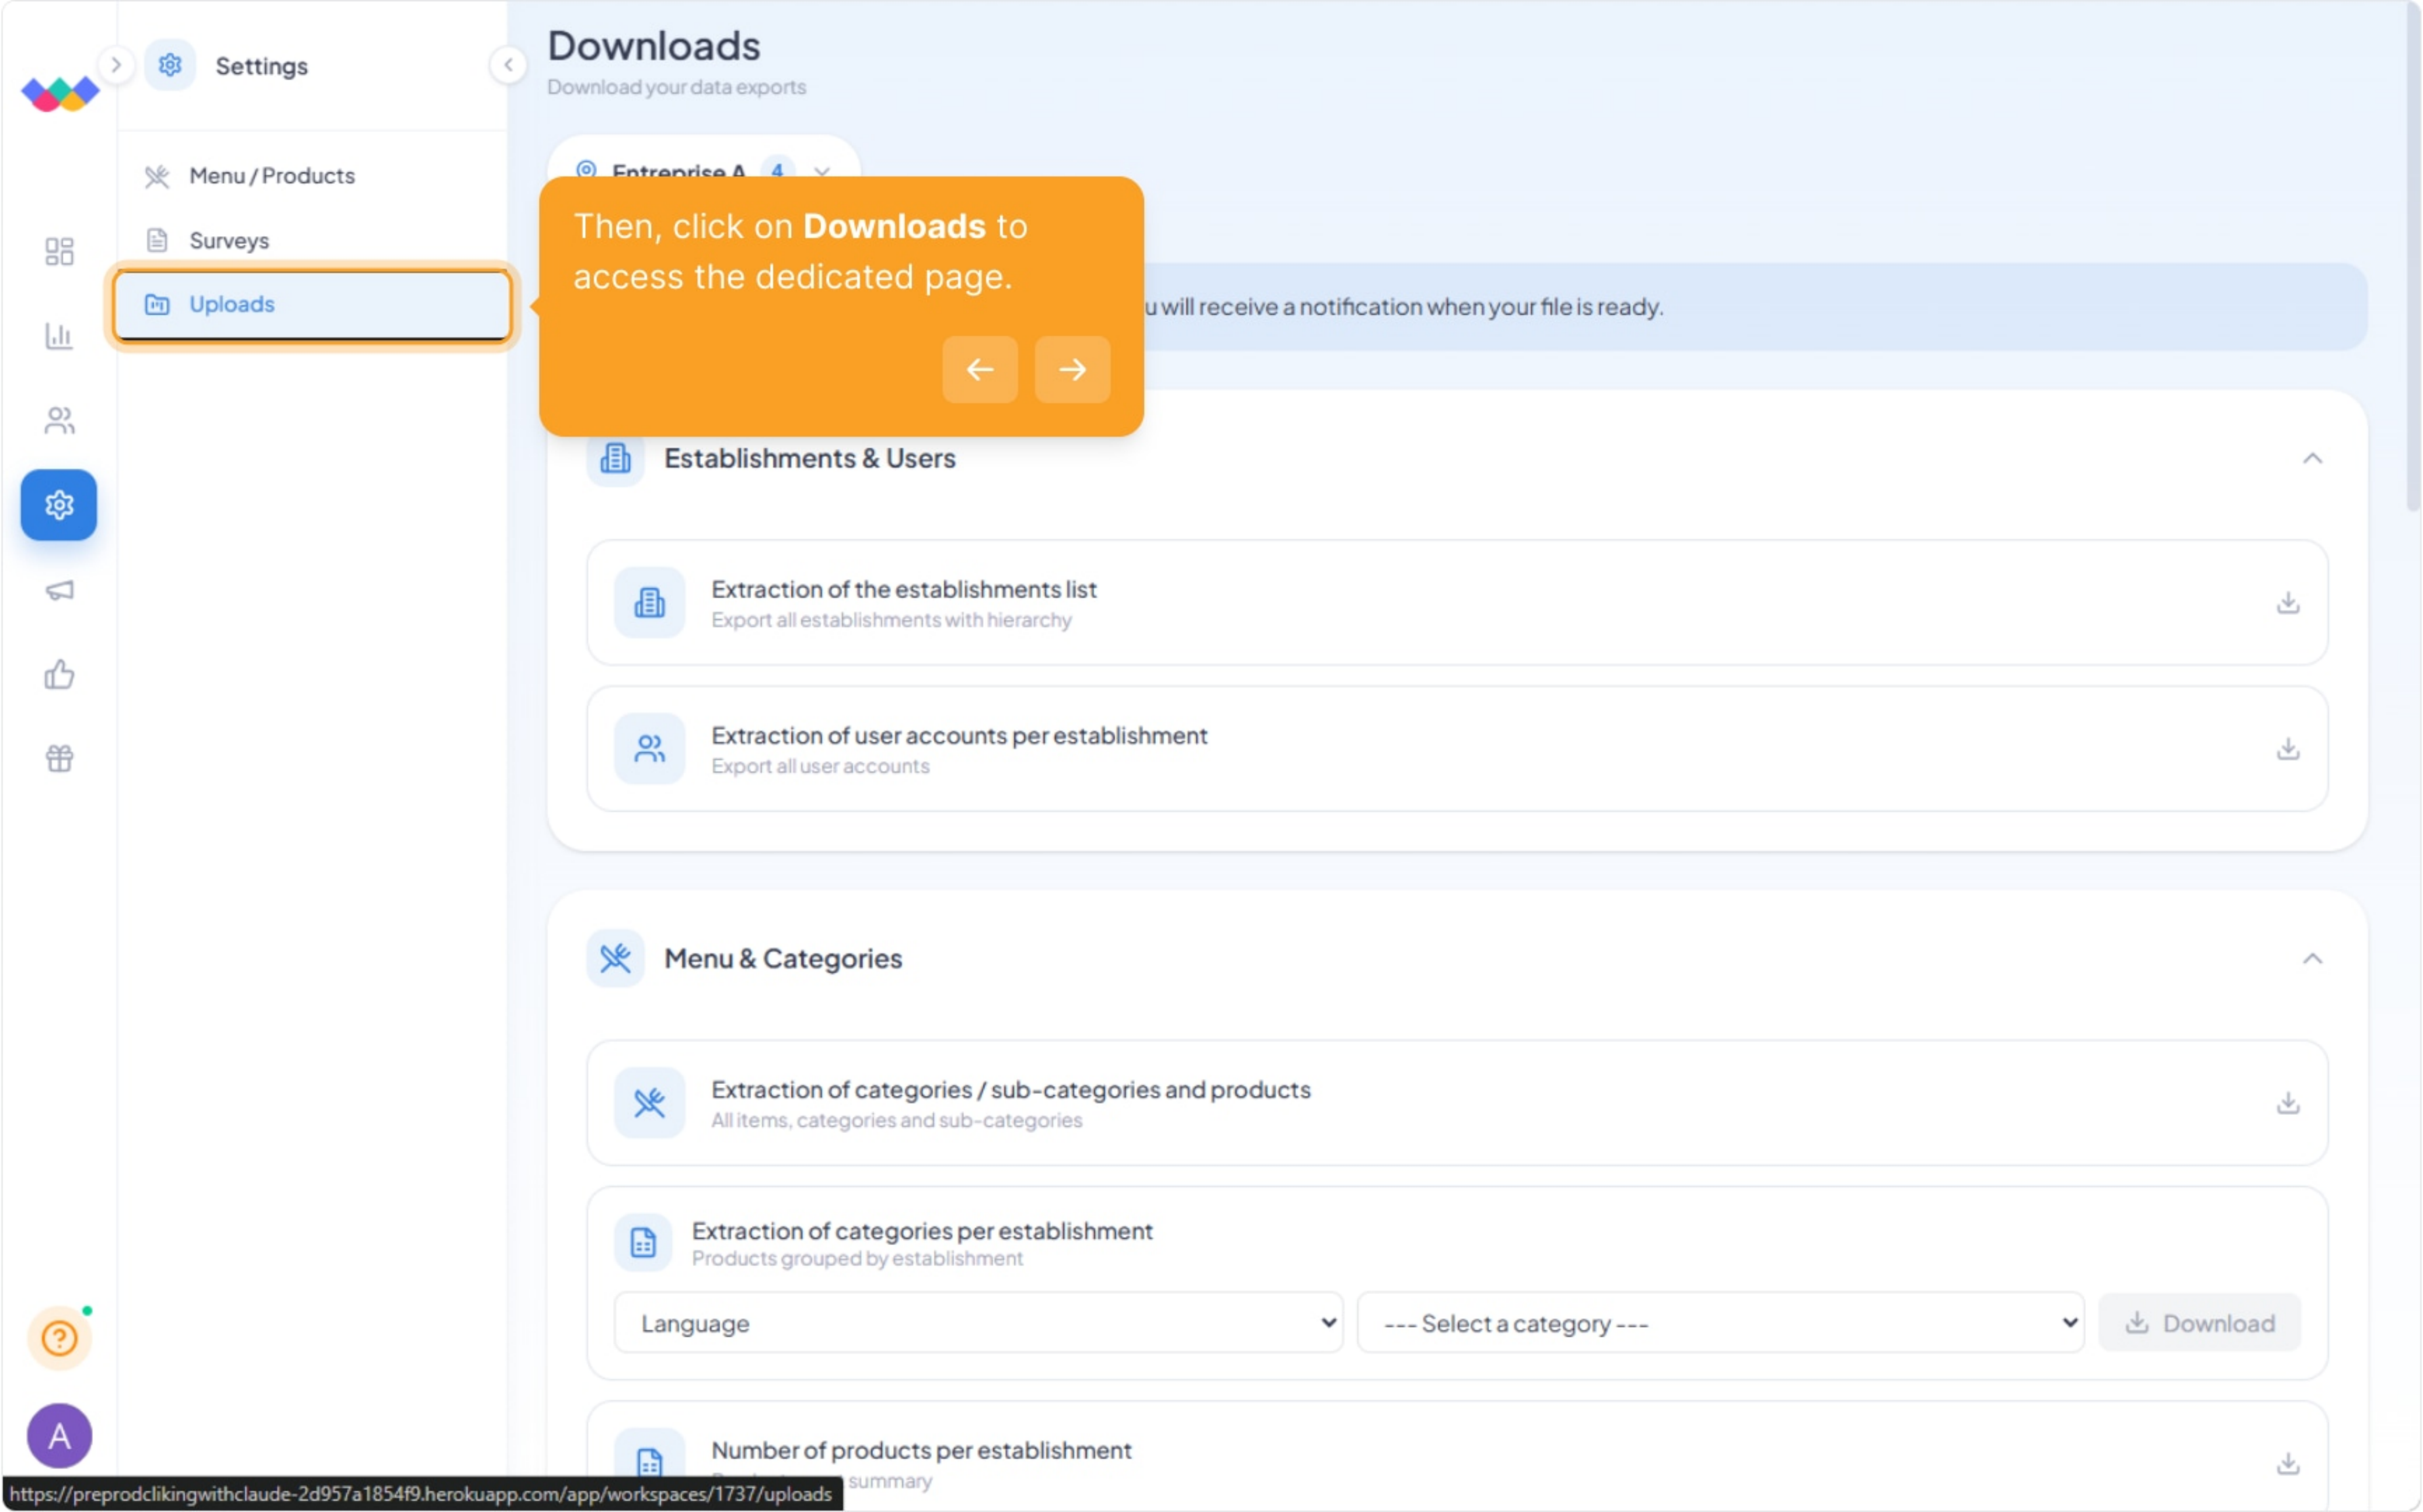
Settings

Menu / Products

Surveys

Uploads

Downloads

Download your data exports

Entreprise A 4

Then, click on **Downloads** to access the dedicated page.

← →

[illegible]u will receive a notification when your file is ready.

Establishments & Users

Extraction of the establishments list
Export all establishments with hierarchy

Extraction of user accounts per establishment
Export all user accounts

Menu & Categories

Extraction of categories / sub-categories and products
All items, categories and sub-categories

Extraction of categories per establishment
Products grouped by establishment

Language

--- Select a category ---

Download

Number of products per establishment
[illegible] summary

A

https://preprodclikingwithclaude-2d957a1854f9.herokuapp.com/app/workspaces/1737/uploads